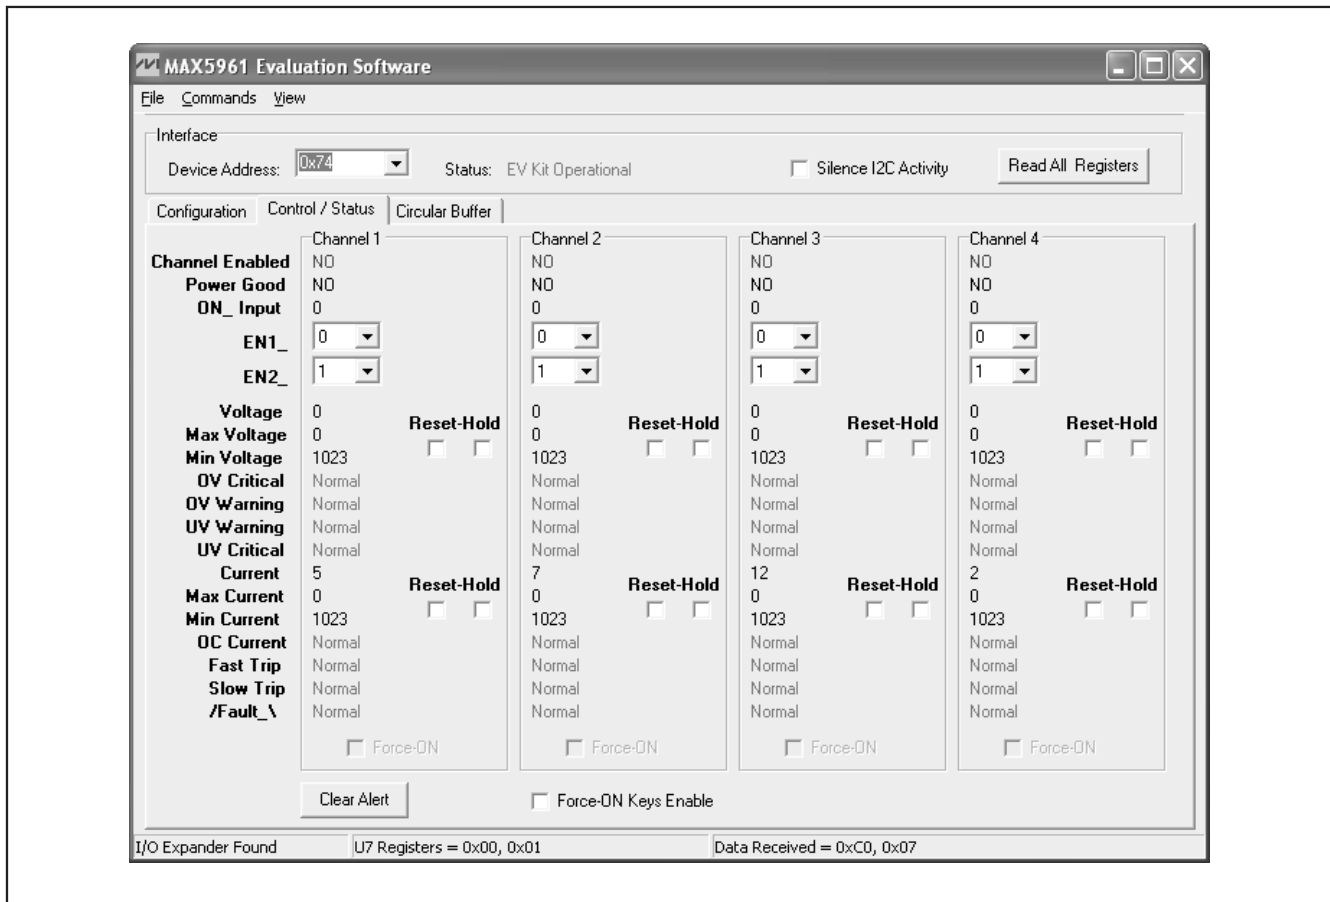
MAX5961 Evaluation Software

File Commands View

Interface

Device Address: 0x74

Status: EV Kit Operational

Silence I2C Activity

Read All Registers

Configuration | Control / Status | Circular Buffer

| | Channel 1 | Channel 2 | Channel 3 | Channel 4 |
|---|---|---|---|---|
| Channel Enabled | NO | NO | NO | NO |
| Power Good | NO | NO | NO | NO |
| ON_ Input | 0 | 0 | 0 | 0 |
| EN1_ | 0 | 0 | 0 | 0 |
| EN2_ | 1 | 1 | 1 | 1 |
| Voltage | 0 | 0 | 0 | 0 |
| Max Voltage | 0 | 0 | 0 | 0 |
| Min Voltage | 1023 | 1023 | 1023 | 1023 |
| OV Critical | Normal | Normal | Normal | Normal |
| OV Warning | Normal | Normal | Normal | Normal |
| UV Warning | Normal | Normal | Normal | Normal |
| UV Critical | Normal | Normal | Normal | Normal |
| Current | 5 | 7 | 12 | 2 |
| Max Current | 0 | 0 | 0 | 0 |
| Min Current | 1023 | 1023 | 1023 | 1023 |
| OC Current | Normal | Normal | Normal | Normal |
| Fast Trip | Normal | Normal | Normal | Normal |
| Slow Trip | Normal | Normal | Normal | Normal |
| /Fault_\ | Normal | Normal | Normal | Normal |

Reset-Hold Reset-Hold Reset-Hold Reset-Hold
Reset-Hold Reset-Hold Reset-Hold Reset-Hold

Force-ON Force-ON Force-ON Force-ON

Clear Alert

Force-ON Keys Enable

I/O Expander Found | U7 Registers = 0x00, 0x01 | Data Received = 0xC0, 0x07